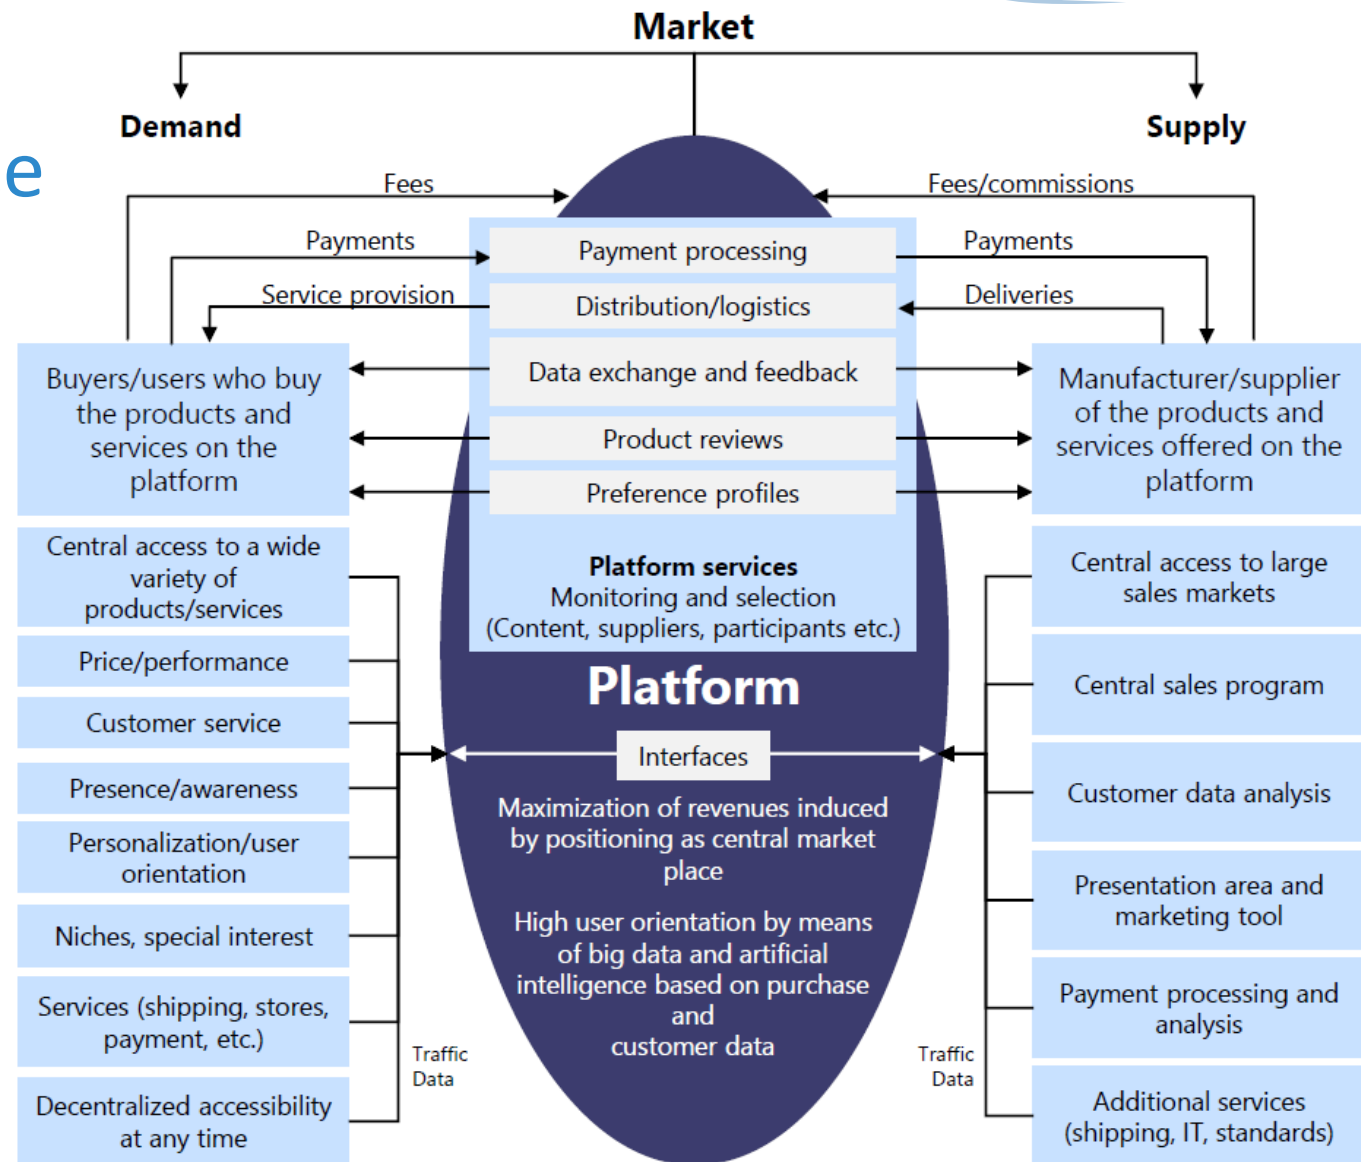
e

Market

Demand

Supply

Fees

Fees/commissions

Payments

Payments

Service provision

Deliveries

Payment processing

Distribution/logistics

Data exchange and feedback

Product reviews

Preference profiles

Buyers/users who buy the products and services on the platform

Manufacturer/supplier of the products and services offered on the platform

Platform services
Monitoring and selection
(Content, suppliers, participants etc.)

Platform

Central access to a wide variety of products/services

Price/performance

Customer service

Presence/awareness

Personalization/user orientation

Niches, special interest

Services (shipping, stores, payment, etc.)

Decentralized accessibility at any time

Traffic Data

Interfaces

Maximization of revenues induced by positioning as central market place

High user orientation by means of big data and artificial intelligence based on purchase and customer data

Traffic Data

Central access to large sales markets

Central sales program

Customer data analysis

Presentation area and marketing tool

Payment processing and analysis

Additional services (shipping, IT, standards)